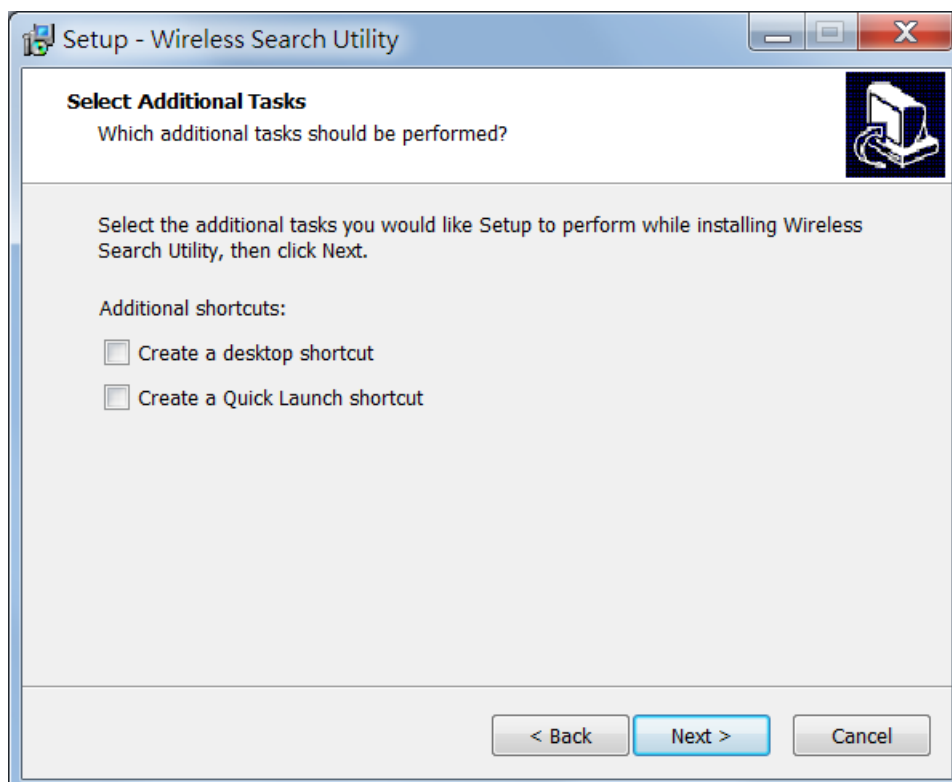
Setup - Wireless Search Utility

Select Additional Tasks
Which additional tasks should be performed?

Select the additional tasks you would like Setup to perform while installing Wireless Search Utility, then click Next.

Additional shortcuts:

Create a desktop shortcut

Create a Quick Launch shortcut

< Back
Next >
Cancel